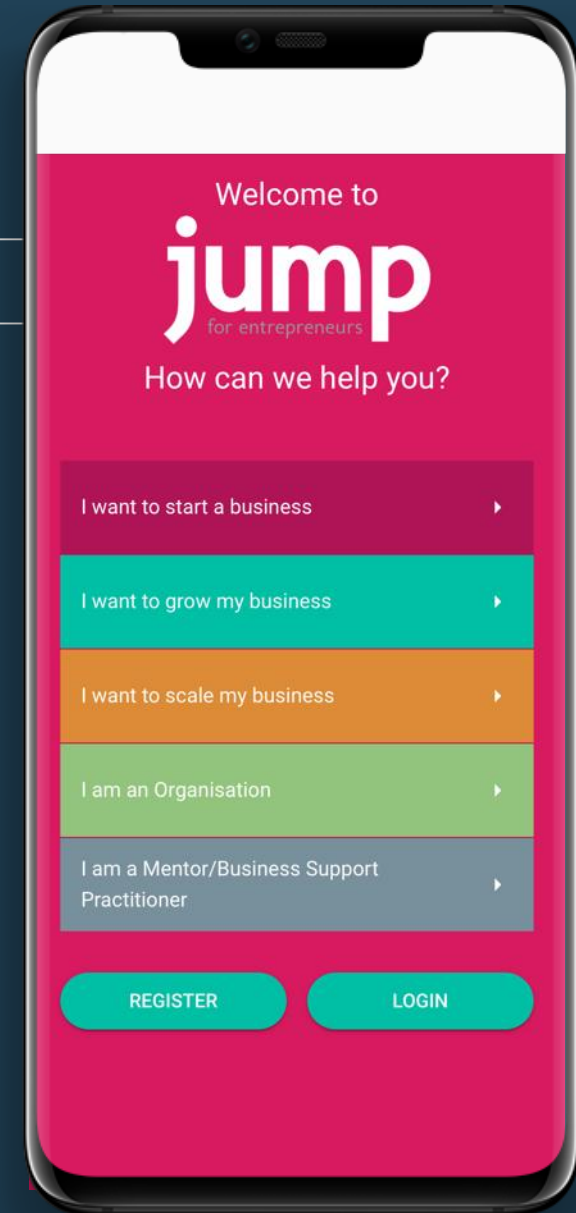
Welcome to

jump
for entrepreneurs

How can we help you?

I want to start a business

I want to grow my business

I want to scale my business

I am an Organisation

I am a Mentor/Business Support Practitioner

REGISTER

LOGIN